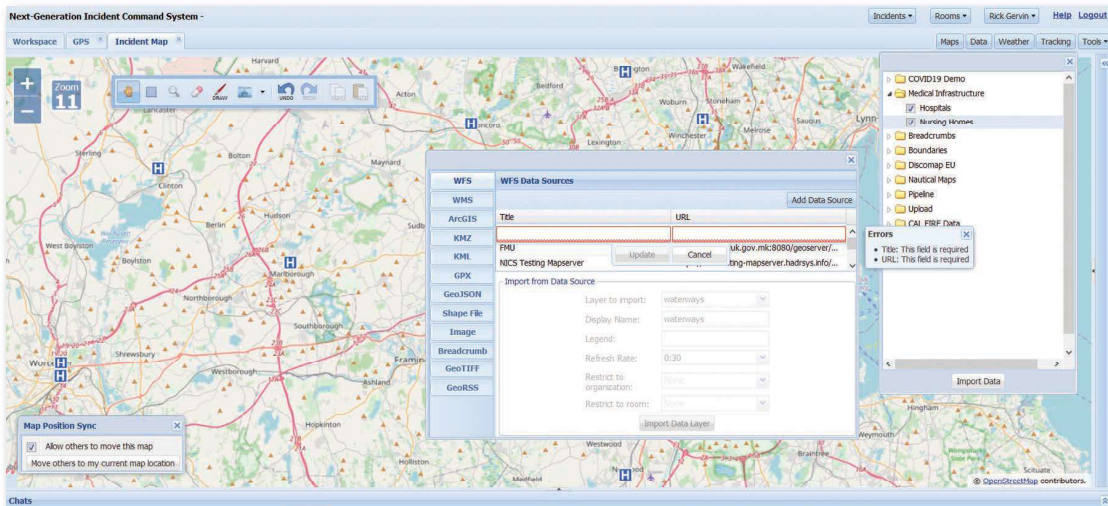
Next-Generation Incident Command System -

Incidents ▾ Rooms ▾ Rick Gervin ▾ Help Logout

Workspace GPS Incident Map

Maps Data Weather Tracking Tools ▾

Zoom 11

DRAW UNDO

Harvard
Acton
Bedford
Woburn
Stoneham
Wakefield
Saugus
Lynn
Winchester
Melrose
Lexington
Concord
Lancaster
Sterling
Bolton
Clinton
Maynard
Berlin
Hudson
Sudbury
West Boylston
Boylston
Marlborough
Northborough
Southborough
Shrewsbury
Westborough
Framingham
Ashland
Worcester
Hopkinton
Holliston
Westwood
Norwood
Medfield
Braintree
Weymouth
Hingham
Scituate

WFS
WMS
ArcGIS
KMZ
KML
GPX
GeoJSON
Shape File
Image
Breadcrumb
GeoTIFF
GeoRSS

WFS Data Sources

Add Data Source

| Title | URL |
|---|---|
| | |
| FMU | uk.gov.mk:8080/geoserver/... |
| NICS Testing Mapserver | ting-mapserver.hadrsys.info/... |

Update Cancel

Import from Data Source

Layer to import: waterways
Display Name: waterways
Legend:
Refresh Rate: 0:30
Restrict to organization: None
Restrict to room: None

Import Data Layer

COVID19 Demo
Medical Infrastructure
Hospitals
Nursing Homes
Breadcrumbs
Boundaries
Discomap EU
Nautical Maps
Pipeline
Upload
CAL FIRE Data

Errors
• Title: This field is required
• URL: This field is required

Import Data

Map Position Sync
Allow others to move this map
Move others to my current map location

© OpenStreetMap contributors.

Chats